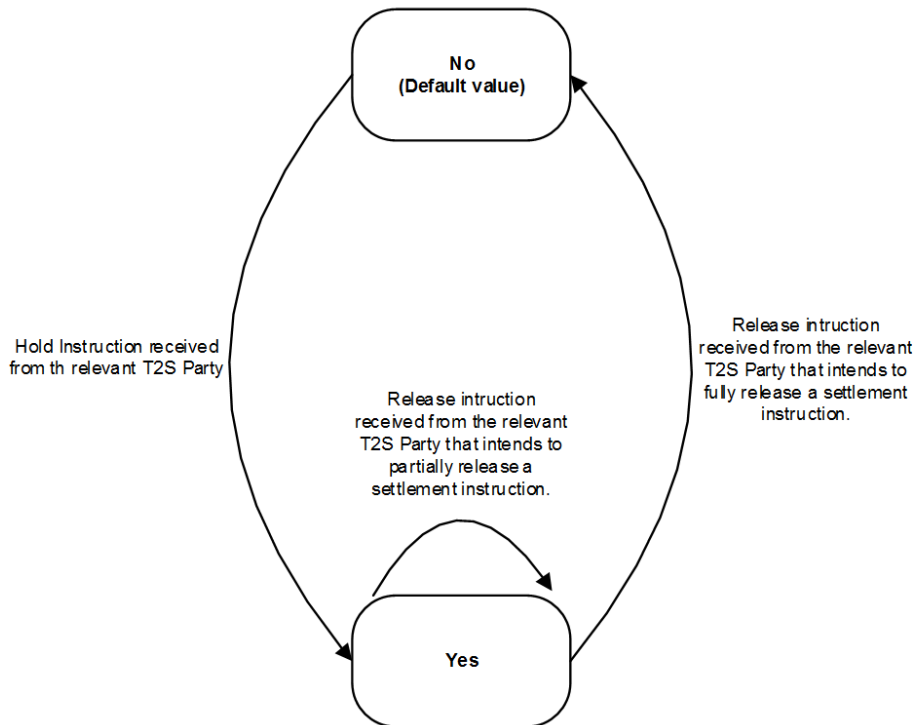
No
(Default value)

Hold Instruction received from th relevant T2S Party

Release intruction received from the relevant T2S Party that intends to fully release a settlement instruction.

Release intruction received from the relevant T2S Party that intends to partially release a settlement instruction.

Yes